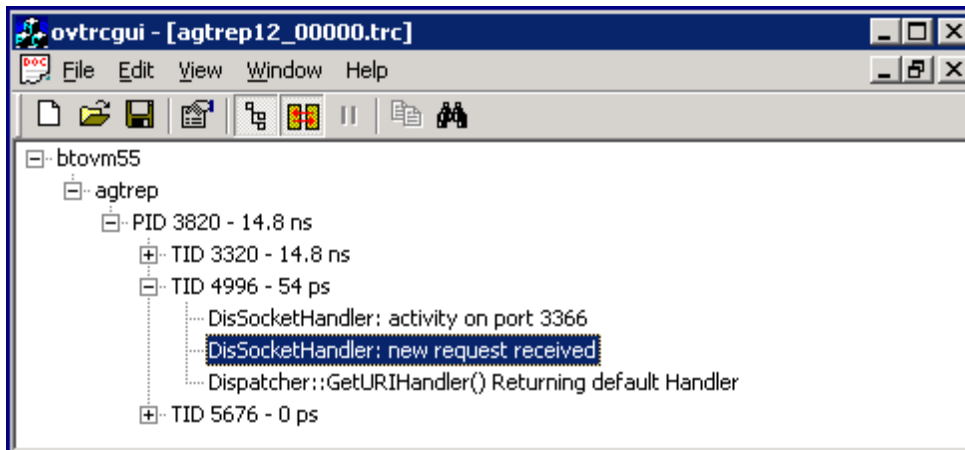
ovtrcgui - [agtrep12_00000.trc]

File Edit View Window Help

btovm55
agtrep
PID 3820 - 14.8 ns
TID 3320 - 14.8 ns
TID 4996 - 54 ps
DisSocketHandler: activity on port 3366
DisSocketHandler: new request received
Dispatcher::GetURIHandler() Returning default Handler
TID 5676 - 0 ps